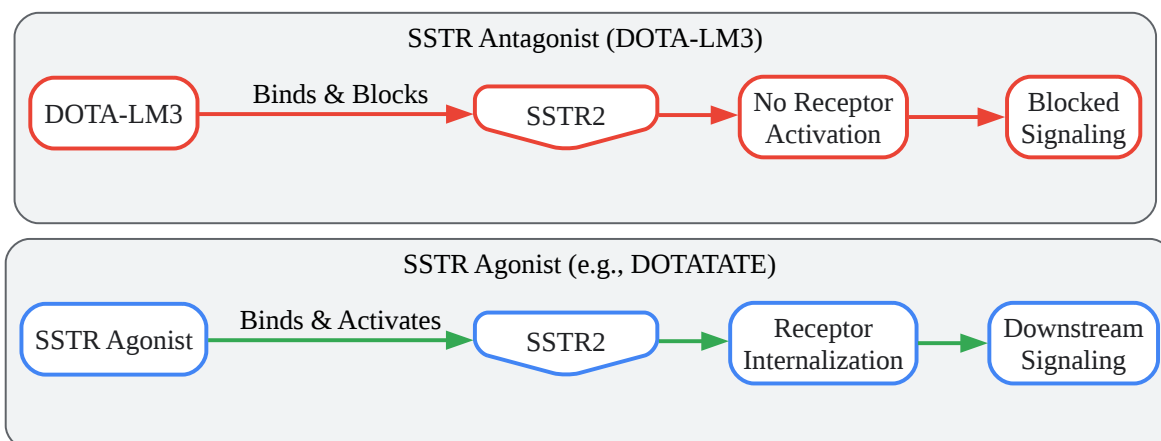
SSTR Antagonist (DOTA-LM3)

DOTA-LM3

Binds & Blocks

SSTR2

No Receptor Activation

Blocked Signaling

SSTR Agonist (e.g., DOTATATE)

SSTR Agonist

Binds & Activates

SSTR2

Receptor Internalization

Downstream Signaling